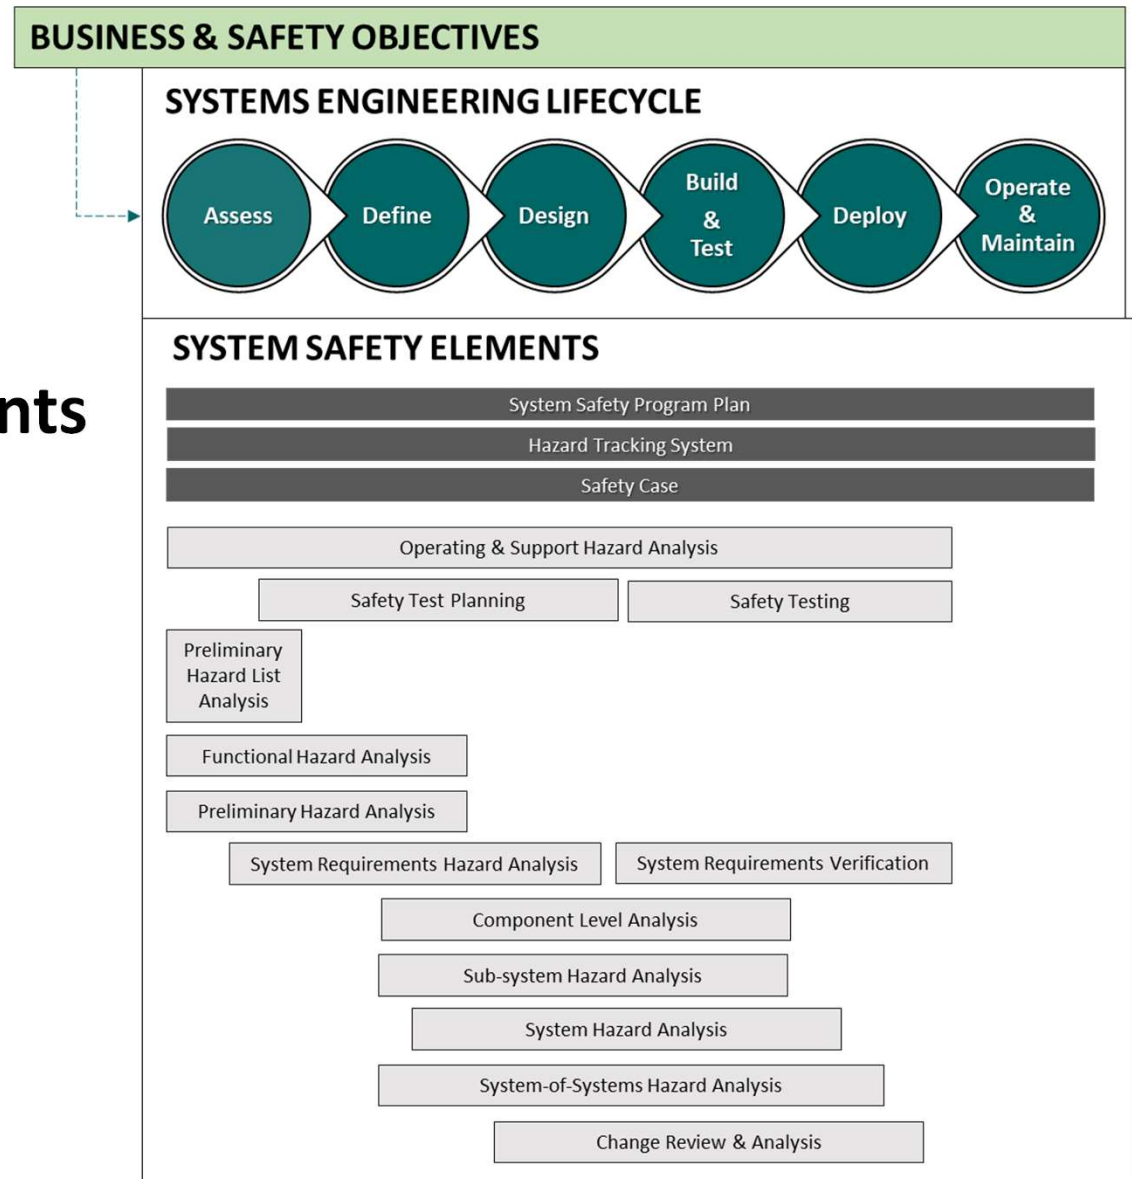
BUSINESS & SAFETY OBJECTIVES

SYSTEMS ENGINEERING LIFECYCLE

Assess

Define

Design

Build & Test

Deploy

Operate & Maintain

nts

SYSTEM SAFETY ELEMENTS

System Safety Program Plan

Hazard Tracking System

Safety Case

Operating & Support Hazard Analysis

Safety Test Planning

Safety Testing

Preliminary Hazard List Analysis

Functional Hazard Analysis

Preliminary Hazard Analysis

System Requirements Hazard Analysis

System Requirements Verification

Component Level Analysis

Sub-system Hazard Analysis

System Hazard Analysis

System-of-Systems Hazard Analysis

Change Review & Analysis